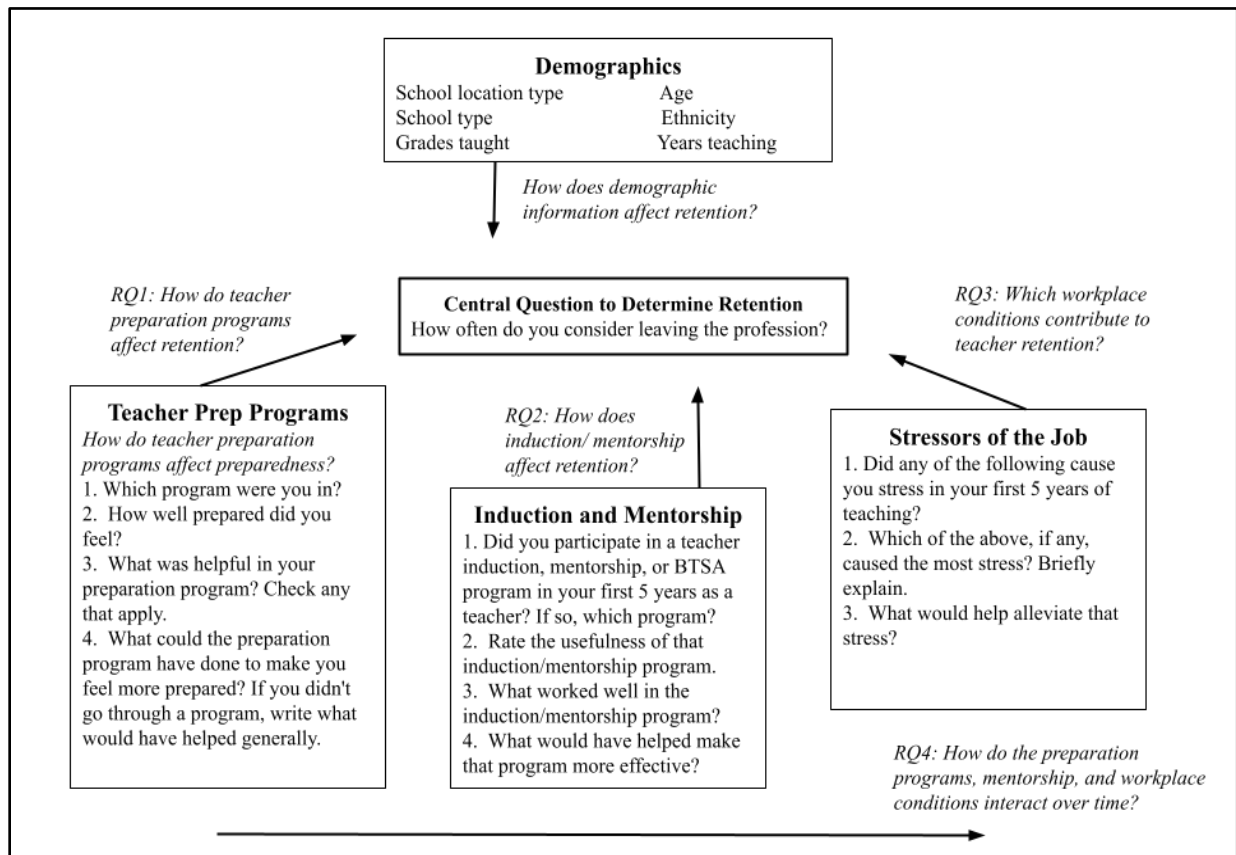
**Demographics**
School location type Age
School type Ethnicity
Grades taught Years teaching

*How does demographic information affect retention?*

*RQ1: How do teacher preparation programs affect retention?*

**Central Question to Determine Retention**
How often do you consider leaving the profession?

*RQ3: Which workplace conditions contribute to teacher retention?*

**Teacher Prep Programs**
*How do teacher preparation programs affect preparedness?*
1. Which program were you in?
2. How well prepared did you feel?
3. What was helpful in your preparation program? Check any that apply.
4. What could the preparation program have done to make you feel more prepared? If you didn't go through a program, write what would have helped generally.

*RQ2: How does induction/ mentorship affect retention?*

**Induction and Mentorship**
1. Did you participate in a teacher induction, mentorship, or BTSA program in your first 5 years as a teacher? If so, which program?
2. Rate the usefulness of that induction/mentorship program.
3. What worked well in the induction/mentorship program?
4. What would have helped make that program more effective?

**Stressors of the Job**
1. Did any of the following cause you stress in your first 5 years of teaching?
2. Which of the above, if any, caused the most stress? Briefly explain.
3. What would help alleviate that stress?

*RQ4: How do the preparation programs, mentorship, and workplace conditions interact over time?*